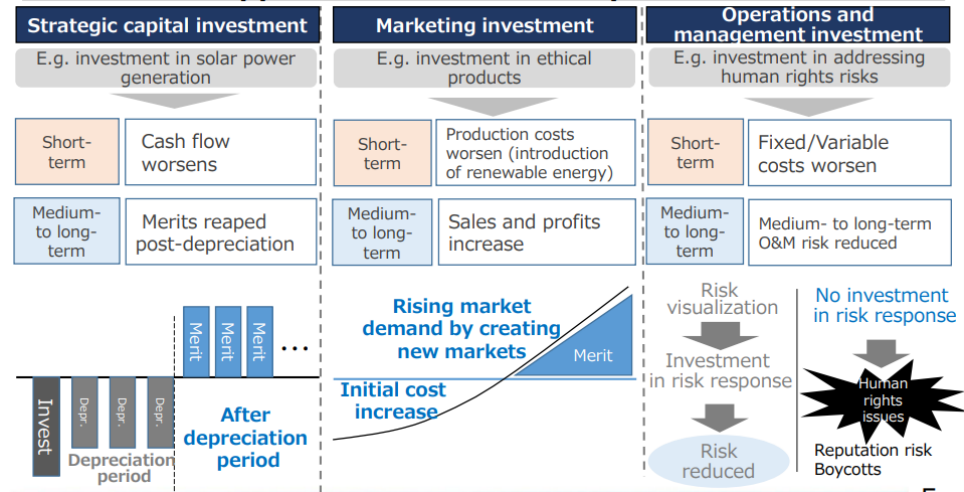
Strategic capital investment

E.g. investment in solar power generation

| Short-term | Cash flow worsens |
|---|---|
| Medium-to long-term | Merits reaped post-depreciation |

Merit Merit Merit …

Invest Depr. Depr. Depr.

Depreciation period

After depreciation period

Marketing investment

E.g. investment in ethical products

| Short-term | Production costs worsen (introduction of renewable energy) |
|---|---|
| Medium-to long-term | Sales and profits increase |

Rising market demand by creating new markets

Merit

Initial cost increase

Operations and management investment

E.g. investment in addressing human rights risks

| Short-term | Fixed/Variable costs worsen |
|---|---|
| Medium-to long-term | Medium- to long-term O&M risk reduced |

Risk visualization

Investment in risk response

Risk reduced

No investment in risk response

Human rights issues

Reputation risk
Boycotts

5